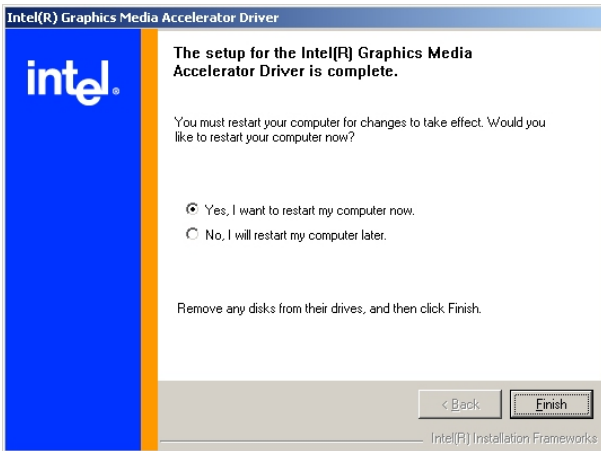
Intel(R) Graphics Media Accelerator Driver

intel.

The setup for the Intel(R) Graphics Media Accelerator Driver is complete.

You must restart your computer for changes to take effect. Would you like to restart your computer now?

Yes, I want to restart my computer now.

No, I will restart my computer later.

Remove any disks from their drives, and then click Finish.

< Back

Finish

Intel(R) Installation Frameworks